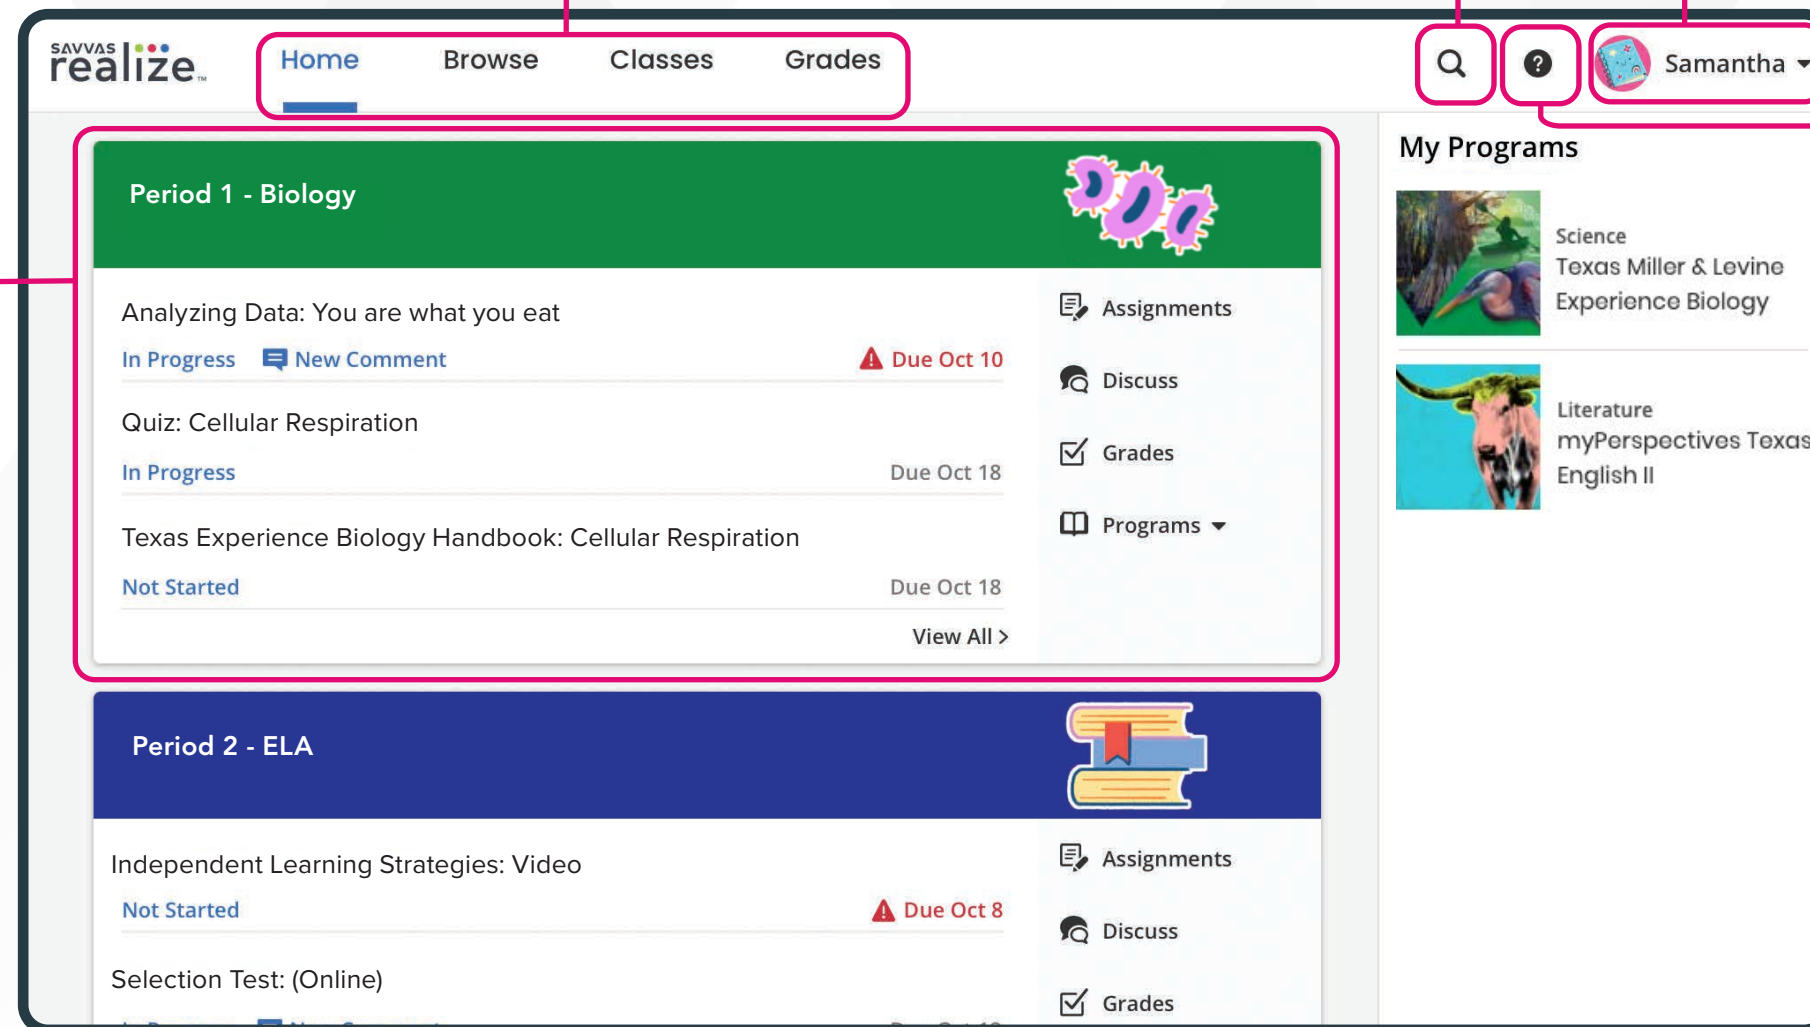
SAVVAS realize

Home Browse Classes Grades

Samantha

Period 1 - Biology

Analyzing Data: You are what you eat

In Progress New Comment Due Oct 10

Quiz: Cellular Respiration

In Progress Due Oct 18

Texas Experience Biology Handbook: Cellular Respiration

Not Started Due Oct 18

View All >

Assignments

Discuss

Grades

Programs

Period 2 - ELA

Independent Learning Strategies: Video

Not Started Due Oct 8

Selection Test: (Online)

Assignments

Discuss

Grades

My Programs

Science
Texas Miller & Levine Experience Biology

Literature
myPerspectives Texas English II